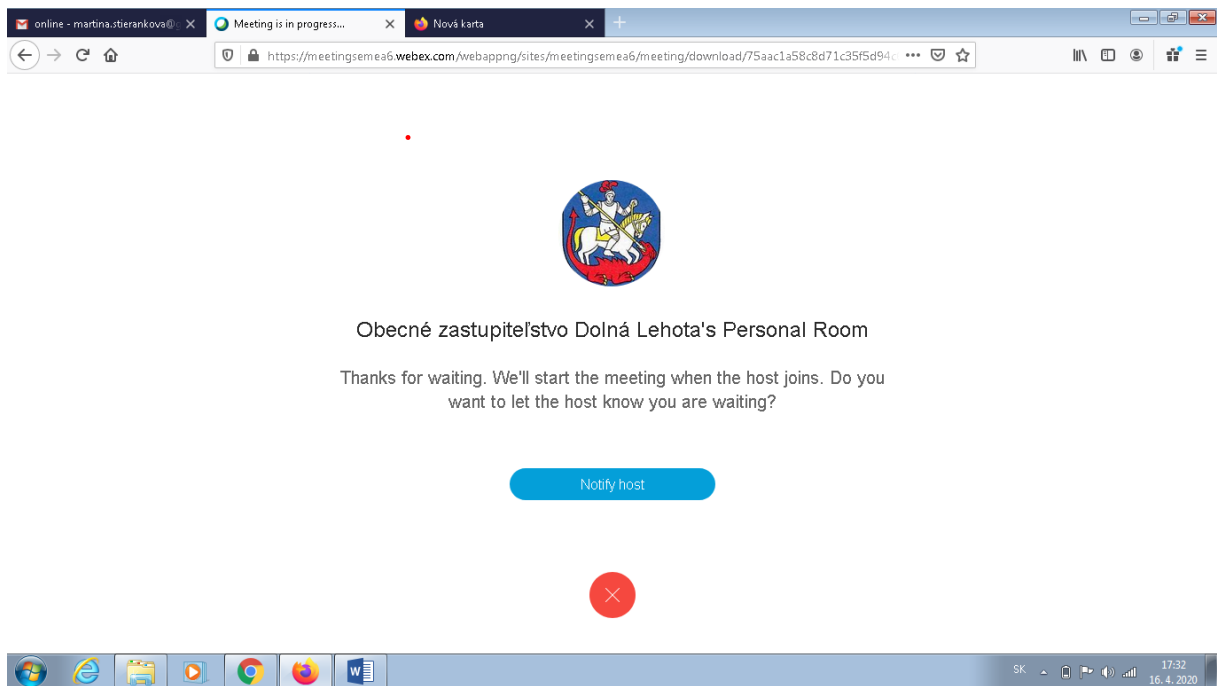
online - martina.stierankova@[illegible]

Meeting is in progress...

Nová karta

https://meetingsemea6.webex.com/webappng/sites/meetingsemea6/meeting/download/75aac1a58c8d71c35f5d94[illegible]

Obecné zastupiteľstvo Dolná Lehota's Personal Room

Thanks for waiting. We'll start the meeting when the host joins. Do you want to let the host know you are waiting?

Notify host

SK

17:32
16. 4. 2020